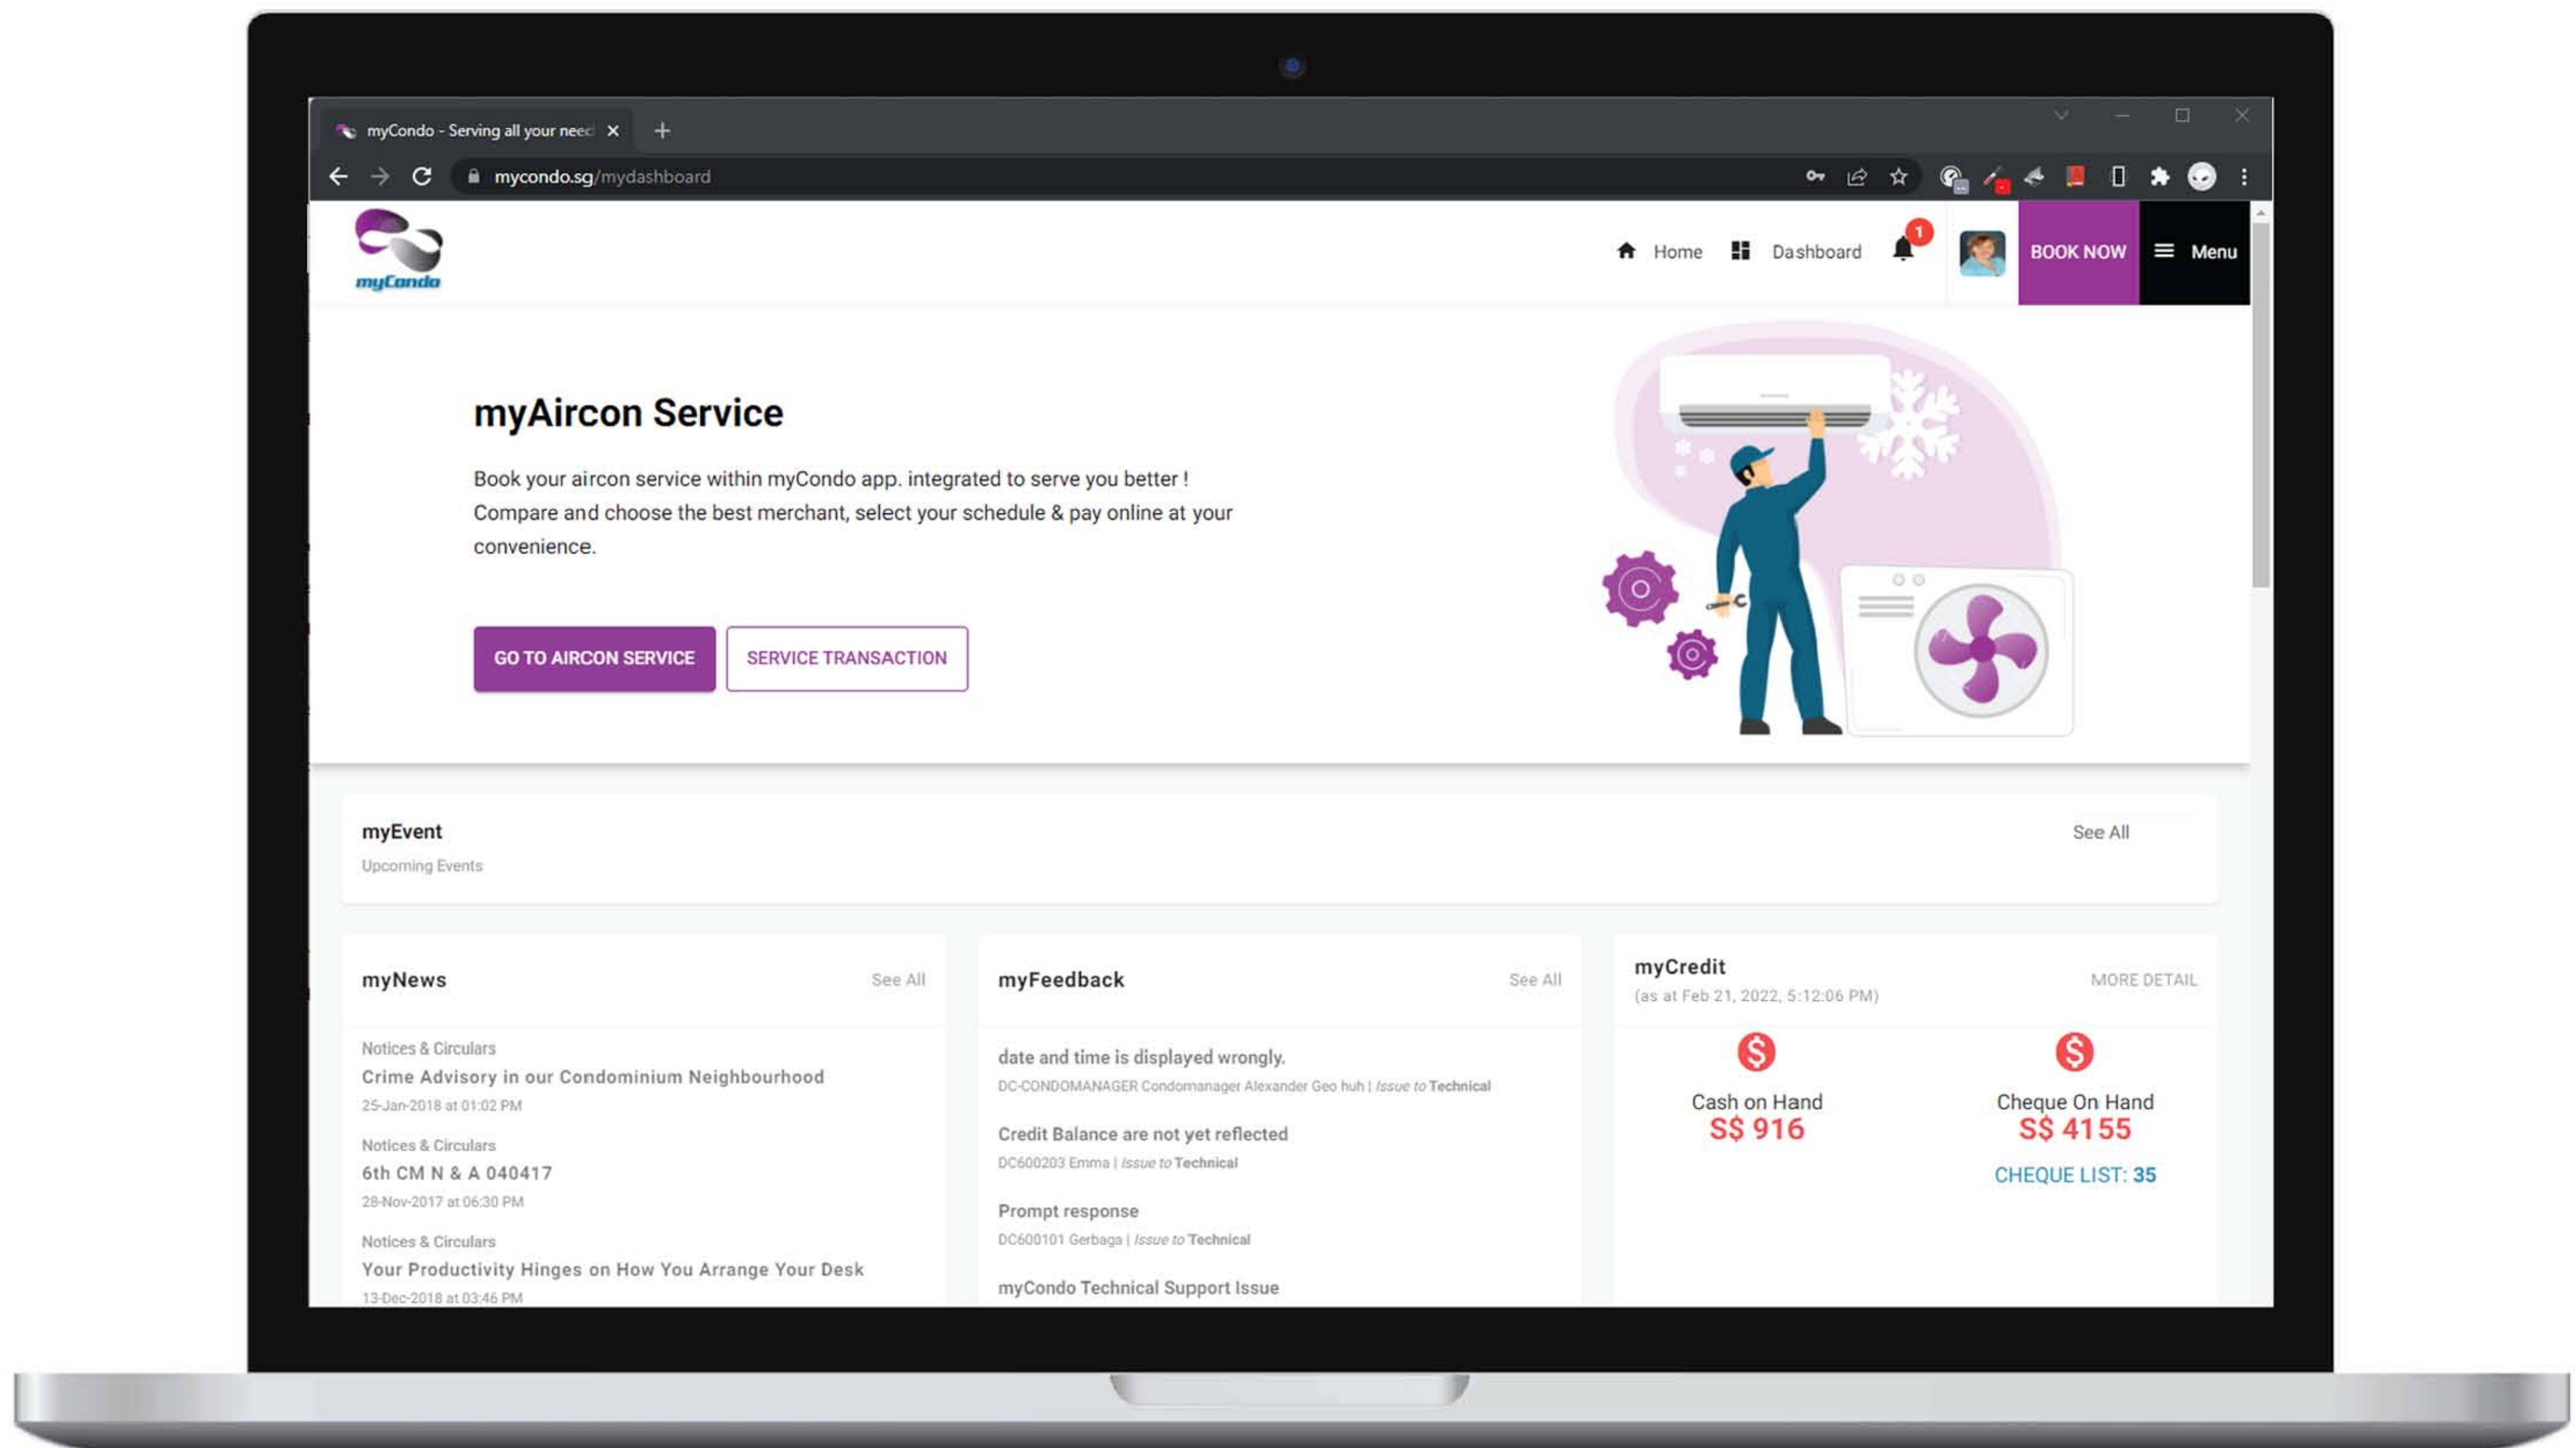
myCondo - Serving all your need ×

mycondo.sg/mydashboard

myCondo

Home Dashboard 1 BOOK NOW Menu

myAircon Service

Book your aircon service within myCondo app. integrated to serve you better ! Compare and choose the best merchant, select your schedule & pay online at your convenience.

GO TO AIRCON SERVICE SERVICE TRANSACTION

myEvent
Upcoming Events
See All

myNews See All

Notices & Circulars
Crime Advisory in our Condominium Neighbourhood
25-Jan-2018 at 01:02 PM

Notices & Circulars
6th CM N & A 040417
28-Nov-2017 at 06:30 PM

Notices & Circulars
Your Productivity Hinges on How You Arrange Your Desk
13-Dec-2018 at 03:46 PM

myFeedback See All

date and time is displayed wrongly.
DC-CONDOMANAGER Condomanager Alexander Geo huh | Issue to Technical

Credit Balance are not yet reflected
DC600203 Emma | Issue to Technical

Prompt response
DC600101 Gerbaga | Issue to Technical

myCondo Technical Support Issue

myCredit
(as at Feb 21, 2022, 5:12:06 PM)
MORE DETAIL

Cash on Hand
S$ 916

Cheque On Hand
S$ 4155
CHEQUE LIST: 35